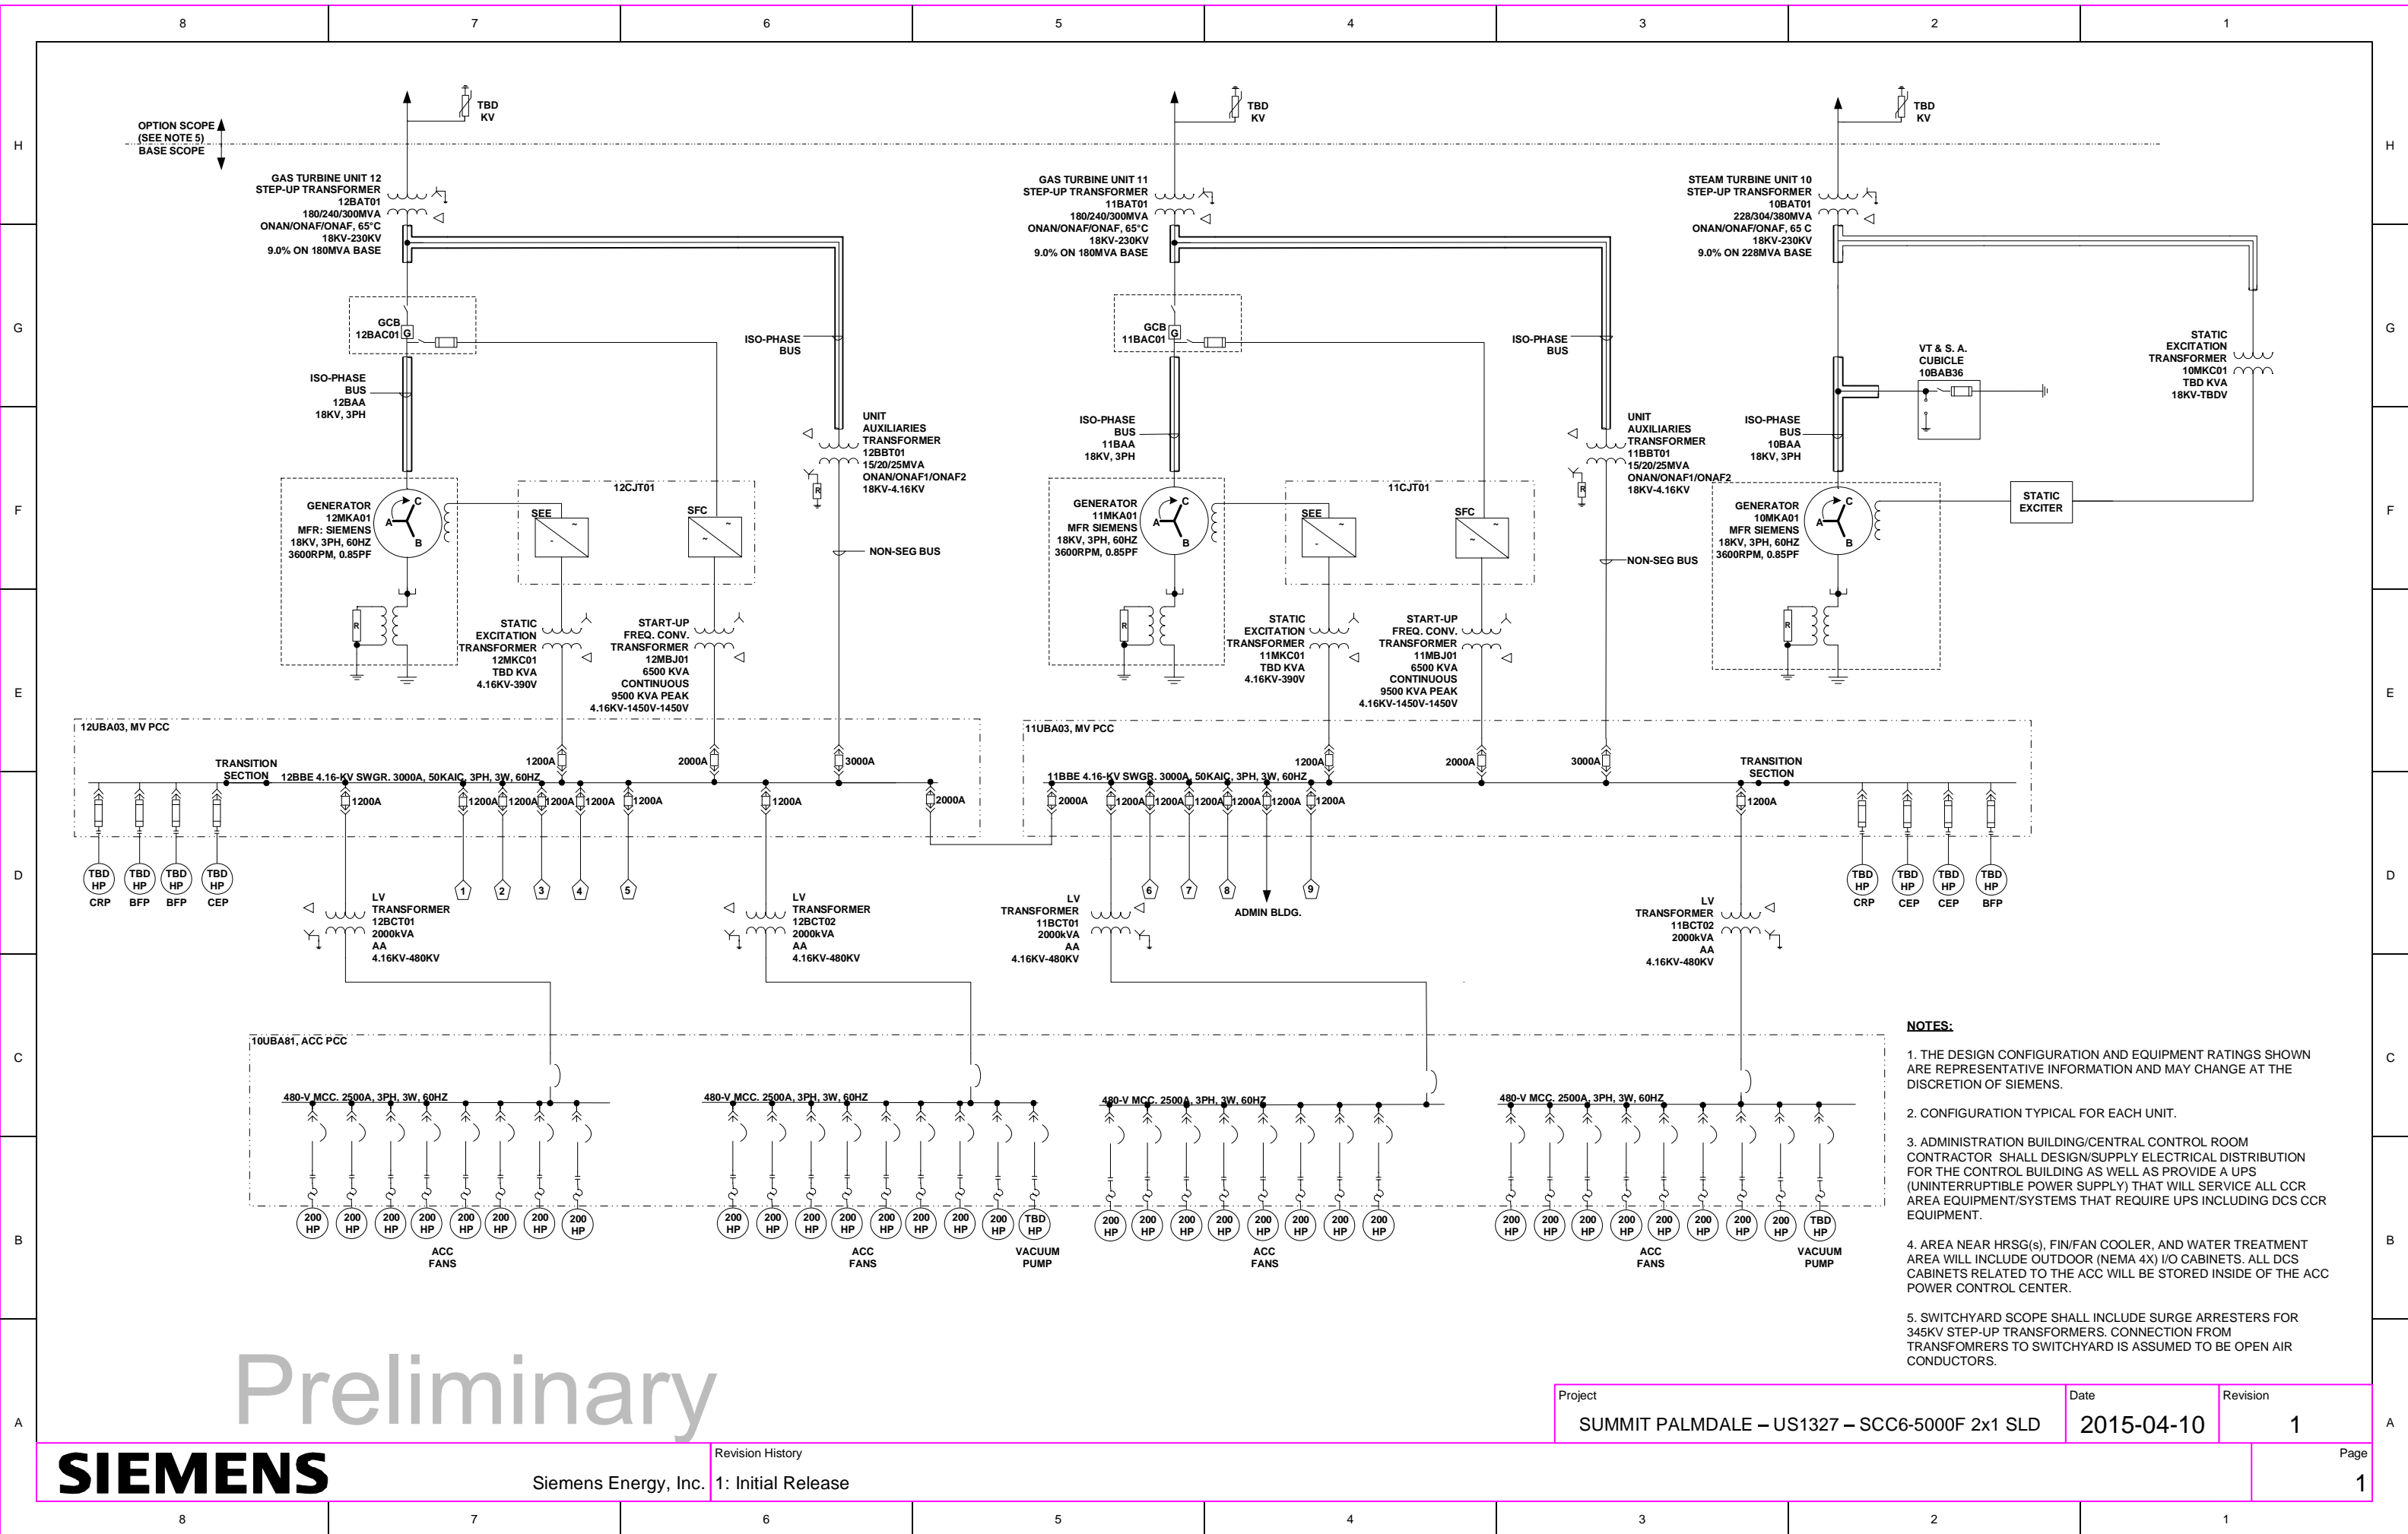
8 7 6 5 4 3 2 1

H G F E D C B A

OPTION SCOPE (SEE NOTE 5)
BASE SCOPE

TBD KV

TBD KV

TBD KV

GAS TURBINE UNIT 12 STEP-UP TRANSFORMER 12BAT01 180/240/300MVA ONAN/ONAF/ONAF, 65°C 18KV-230KV 9.0% ON 180MVA BASE

GAS TURBINE UNIT 11 STEP-UP TRANSFORMER 11BAT01 180/240/300MVA ONAN/ONAF/ONAF, 65°C 18KV-230KV 9.0% ON 180MVA BASE

STEAM TURBINE UNIT 10 STEP-UP TRANSFORMER 10BAT01 228/304/380MVA ONAN/ONAF/ONAF, 65 C 18KV-230KV 9.0% ON 228MVA BASE

GCB 12BAC01 G

ISO-PHASE BUS

ISO-PHASE BUS 12BAA 18KV, 3PH

UNIT AUXILIARIES TRANSFORMER 12BBT01 15/20/25MVA ONAN/ONAF1/ONAF2 18KV-4.16KV

GCB 11BAC01 G

ISO-PHASE BUS

ISO-PHASE BUS 11BAA 18KV, 3PH

UNIT AUXILIARIES TRANSFORMER 11BBT01 15/20/25MVA ONAN/ONAF1/ONAF2 18KV-4.16KV

VT & S. A. CUBICLE 10BAB36

STATIC EXCITATION TRANSFORMER 10MKC01 TBD KVA 18KV-TBDV

ISO-PHASE BUS 10BAA 18KV, 3PH

GENERATOR 12MKA01 MFR: SIEMENS 18KV, 3PH, 60HZ 3600RPM, 0.85PF

12CJT01

SEE

SFC

NON-SEG BUS

GENERATOR 11MKA01 MFR SIEMENS 18KV, 3PH, 60HZ 3600RPM, 0.85PF

11CJT01

SEE

SFC

NON-SEG BUS

GENERATOR 10MKA01 MFR SIEMENS 18KV, 3PH, 60HZ 3600RPM, 0.85PF

STATIC EXCITER

R

STATIC EXCITATION TRANSFORMER 12MKC01 TBD KVA 4.16KV-390V

START-UP FREQ. CONV. TRANSFORMER 12MBJ01 6500 KVA CONTINUOUS 9500 KVA PEAK 4.16KV-1450V-1450V

STATIC EXCITATION TRANSFORMER 11MKC01 TBD KVA 4.16KV-390V

START-UP FREQ. CONV. TRANSFORMER 11MBJ01 6500 KVA CONTINUOUS 9500 KVA PEAK 4.16KV-1450V-1450V

12UBA03, MV PCC

11UBA03, MV PCC

TRANSITION SECTION

12BBE 4.16-KV SWGR. 3000A, 50KAIC, 3PH, 3W, 60HZ

1200A 2000A 3000A

1200A 1200A 1200A 1200A 1200A 1200A 1200A 2000A

TRANSITION SECTION

11BBE 4.16-KV SWGR. 3000A, 50KAIC, 3PH, 3W, 60HZ

1200A 2000A 3000A

2000A 1200A 1200A 1200A 1200A 1200A 1200A 1200A

TBD HP CRP
TBD HP BFP
TBD HP BFP
TBD HP CEP

1 2 3 4 5 6 7 8 9

ADMIN BLDG.

TBD HP CRP
TBD HP CEP
TBD HP CEP
TBD HP BFP

LV TRANSFORMER 12BCT01 2000kVA AA 4.16KV-480KV

LV TRANSFORMER 12BCT02 2000kVA AA 4.16KV-480KV

LV TRANSFORMER 11BCT01 2000kVA AA 4.16KV-480KV

LV TRANSFORMER 11BCT02 2000kVA AA 4.16KV-480KV

10UBA81, ACC PCC

480-V MCC. 2500A, 3PH, 3W, 60HZ

480-V MCC. 2500A, 3PH, 3W, 60HZ

480-V MCC. 2500A, 3PH, 3W, 60HZ

480-V MCC. 2500A, 3PH, 3W, 60HZ

200 HP 200 HP 200 HP 200 HP 200 HP 200 HP 200 HP 200 HP
ACC FANS

200 HP 200 HP 200 HP 200 HP 200 HP 200 HP 200 HP 200 HP TBD HP
ACC FANS
VACUUM PUMP

200 HP 200 HP 200 HP 200 HP 200 HP 200 HP 200 HP 200 HP
ACC FANS

200 HP 200 HP 200 HP 200 HP 200 HP 200 HP 200 HP 200 HP TBD HP
ACC FANS
VACUUM PUMP

NOTES:

1. THE DESIGN CONFIGURATION AND EQUIPMENT RATINGS SHOWN ARE REPRESENTATIVE INFORMATION AND MAY CHANGE AT THE DISCRETION OF SIEMENS.

2. CONFIGURATION TYPICAL FOR EACH UNIT.

3. ADMINISTRATION BUILDING/CENTRAL CONTROL ROOM CONTRACTOR SHALL DESIGN/SUPPLY ELECTRICAL DISTRIBUTION FOR THE CONTROL BUILDING AS WELL AS PROVIDE A UPS (UNINTERRUPTIBLE POWER SUPPLY) THAT WILL SERVICE ALL CCR AREA EQUIPMENT/SYSTEMS THAT REQUIRE UPS INCLUDING DCS CCR EQUIPMENT.

4. AREA NEAR HRSG(s), FIN/FAN COOLER, AND WATER TREATMENT AREA WILL INCLUDE OUTDOOR (NEMA 4X) I/O CABINETS. ALL DCS CABINETS RELATED TO THE ACC WILL BE STORED INSIDE OF THE ACC POWER CONTROL CENTER.

5. SWITCHYARD SCOPE SHALL INCLUDE SURGE ARRESTERS FOR 345KV STEP-UP TRANSFORMERS. CONNECTION FROM TRANSFOMRERS TO SWITCHYARD IS ASSUMED TO BE OPEN AIR CONDUCTORS.

Preliminary

Project
SUMMIT PALMDALE – US1327 – SCC6-5000F 2x1 SLD

Date
2015-04-10

Revision
1

SIEMENS

Siemens Energy, Inc.

Revision History
1: Initial Release

Page
1